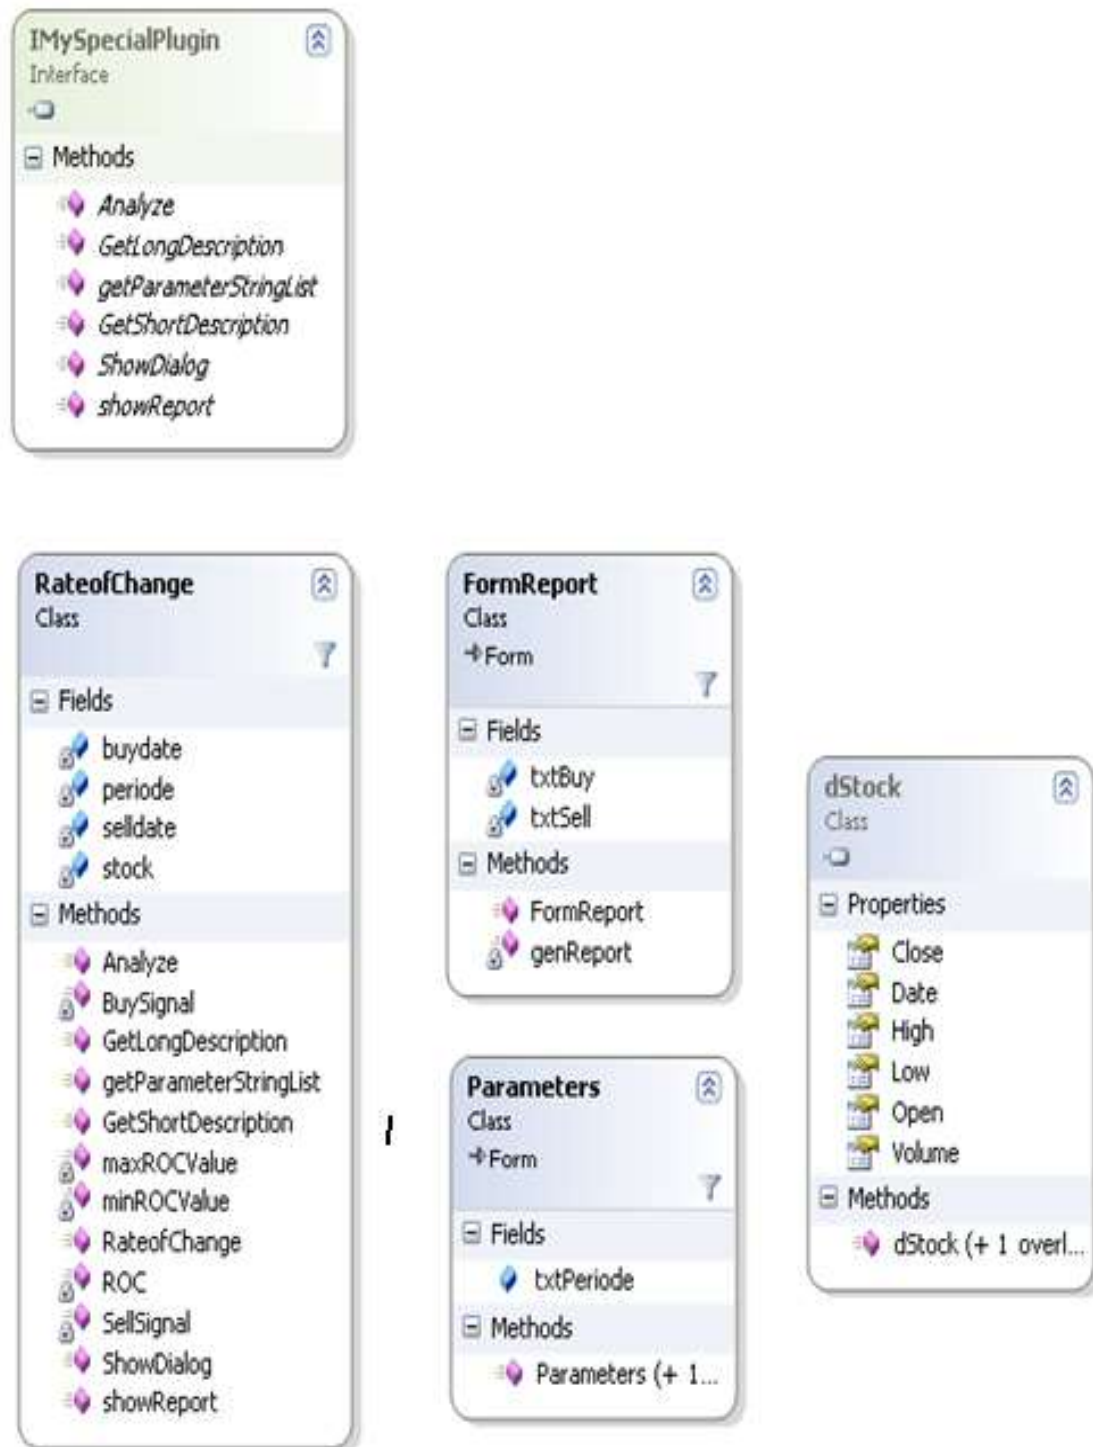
IMySpecialPlugin
Interface

Methods
Analyze
GetLongDescription
getParameterStringList
GetShortDescription
ShowDialog
showReport

RateofChange
Class

Fields
buydate
periode
selldate
stock

Methods
Analyze
BuySignal
GetLongDescription
getParameterStringList
GetShortDescription
maxROCValue
minROCValue
RateofChange
ROC
SellSignal
ShowDialog
showReport

FormReport
Class
Form

Fields
txtBuy
txtSell

Methods
FormReport
genReport

Parameters
Class
Form

Fields
txtPeriode

Methods
Parameters (+ 1...

dStock
Class

Properties
Close
Date
High
Low
Open
Volume

Methods
dStock (+ 1 overl...